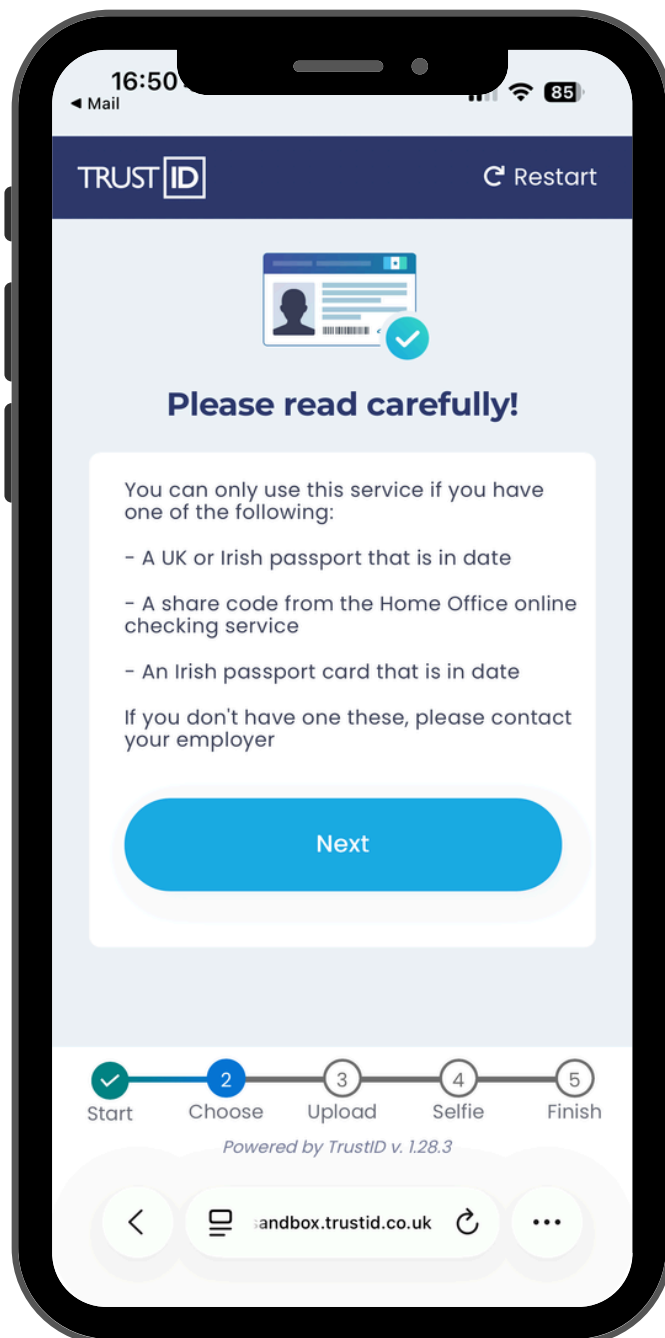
16:50
◂ Mail
85

TRUST ID
Restart

Please read carefully!

You can only use this service if you have one of the following:

- A UK or Irish passport that is in date

- A share code from the Home Office online checking service

- An Irish passport card that is in date

If you don't have one these, please contact your employer

Next

2
3
4
5
Start
Choose
Upload
Selfie
Finish

Powered by TrustID v. 1.28.3

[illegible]andbox.trustid.co.uk